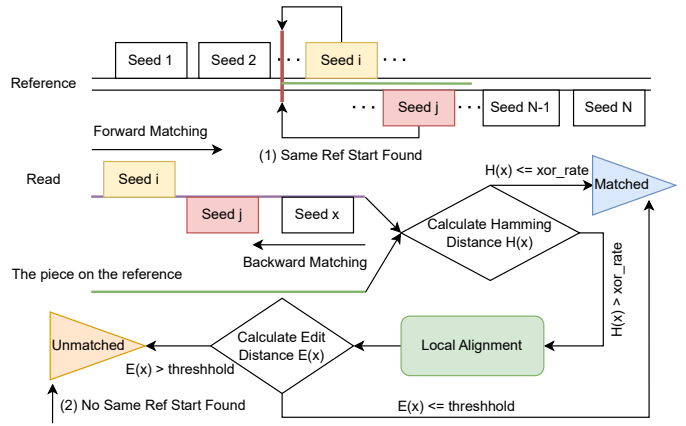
Seed 1

Seed 2

· · ·

Seed i

· · ·

Reference

· · ·

Seed j

· · ·

Seed N-1

Seed N

Forward Matching

(1) Same Ref Start Found

Read

Seed i

Seed j

Seed x

H(x) <= xor_rate

Matched

Calculate Hamming Distance H(x)

Backward Matching

The piece on the reference

H(x) > xor_rate

Unmatched

Calculate Edit Distance E(x)

Local Alignment

E(x) > threshhold

(2) No Same Ref Start Found

E(x) <= threshhold